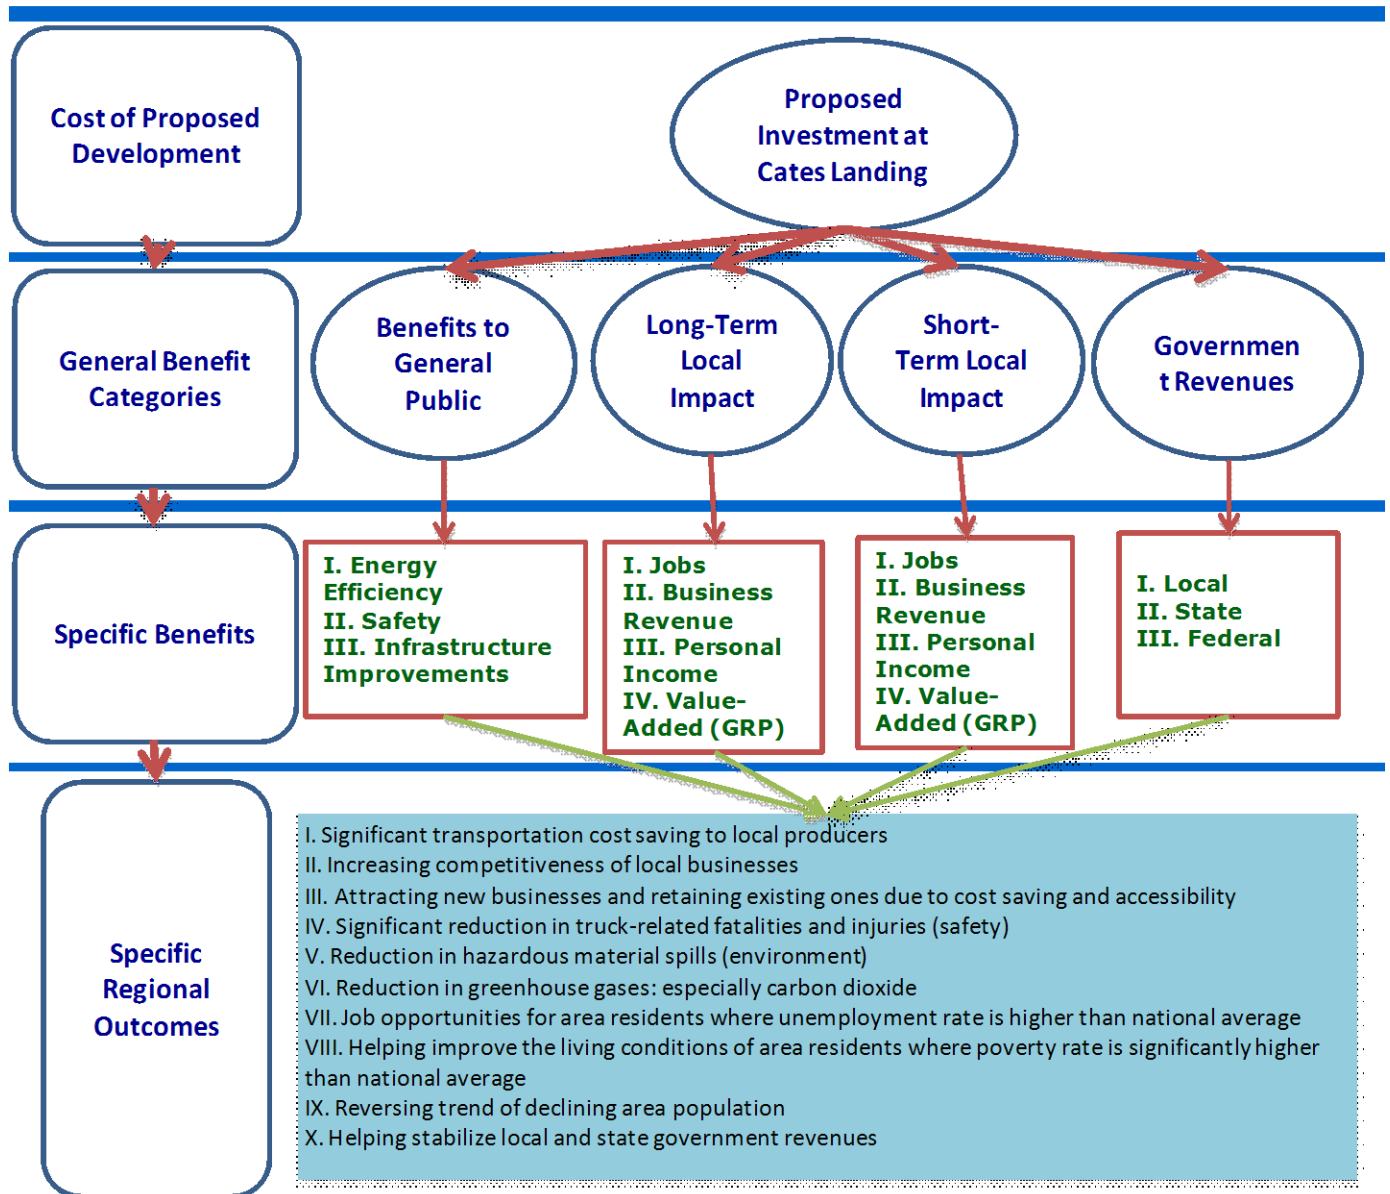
Cost of Proposed Development

Proposed Investment at Cates Landing

General Benefit Categories

Benefits to General Public

Long-Term Local Impact

Short-Term Local Impact

Governmen t Revenues

Specific Benefits

I. Energy Efficiency
II. Safety
III. Infrastructure Improvements

I. Jobs
II. Business Revenue
III. Personal Income
IV. Value-Added (GRP)

I. Jobs
II. Business Revenue
III. Personal Income
IV. Value-Added (GRP)

I. Local
II. State
III. Federal

Specific Regional Outcomes

I. Significant transportation cost saving to local producers
II. Increasing competitiveness of local businesses
III. Attracting new businesses and retaining existing ones due to cost saving and accessibility
IV. Significant reduction in truck-related fatalities and injuries (safety)
V. Reduction in hazardous material spills (environment)
VI. Reduction in greenhouse gases: especially carbon dioxide
VII. Job opportunities for area residents where unemployment rate is higher than national average
VIII. Helping improve the living conditions of area residents where poverty rate is significantly higher than national average
IX. Reversing trend of declining area population
X. Helping stabilize local and state government revenues